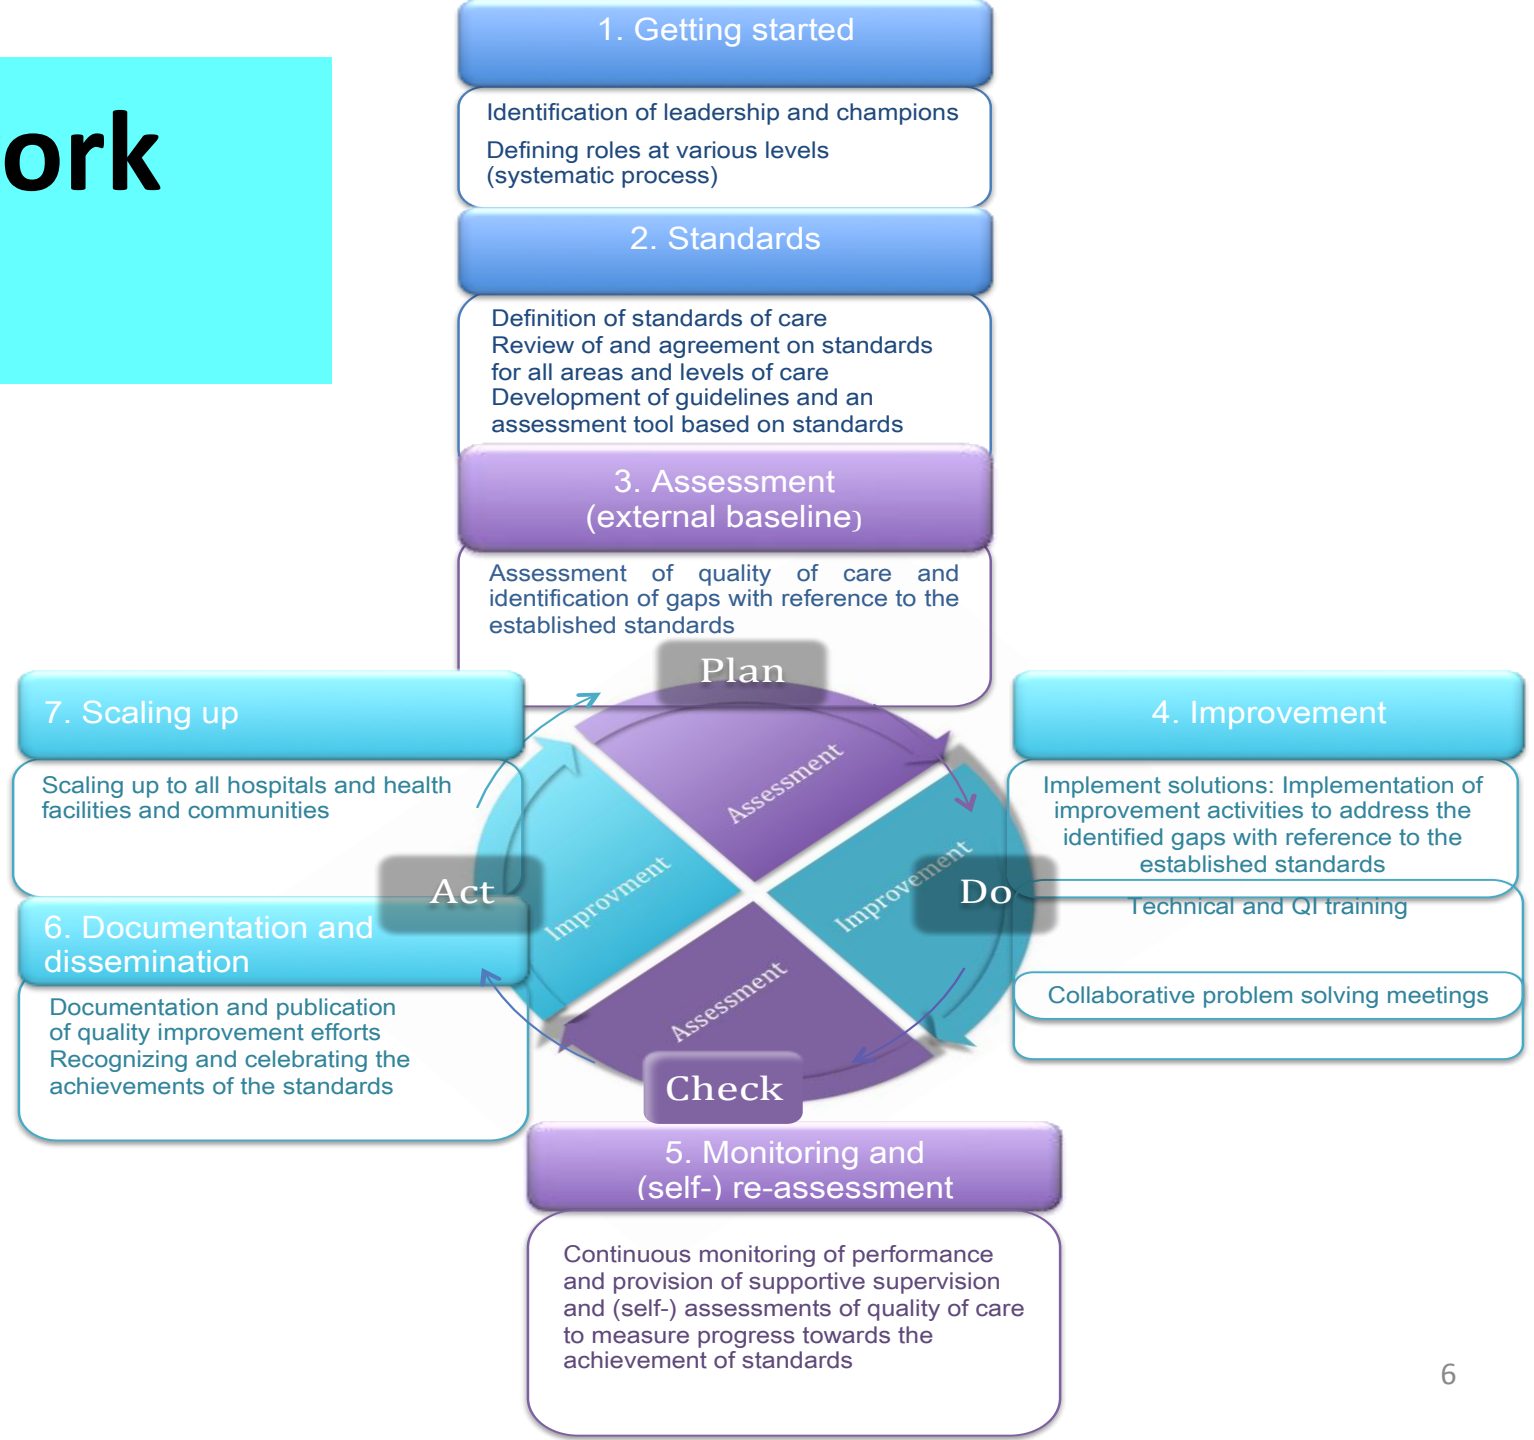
ork

1. Getting started

Identification of leadership and champions

Defining roles at various levels (systematic process)

2. Standards

Definition of standards of care
Review of and agreement on standards for all areas and levels of care
Development of guidelines and an assessment tool based on standards

3. Assessment (external baseline)

Assessment of quality of care and identification of gaps with reference to the established standards

Plan

7. Scaling up

Scaling up to all hospitals and health facilities and communities

4. Improvement

Implement solutions: Implementation of improvement activities to address the identified gaps with reference to the established standards

Technical and QI training

Collaborative problem solving meetings

Assessment

Improvment

Improvement

Assessment

Act

Do

6. Documentation and dissemination

Documentation and publication of quality improvement efforts
Recognizing and celebrating the achievements of the standards

Check

5. Monitoring and (self-) re-assessment

Continuous monitoring of performance and provision of supportive supervision and (self-) assessments of quality of care to measure progress towards the achievement of standards

6